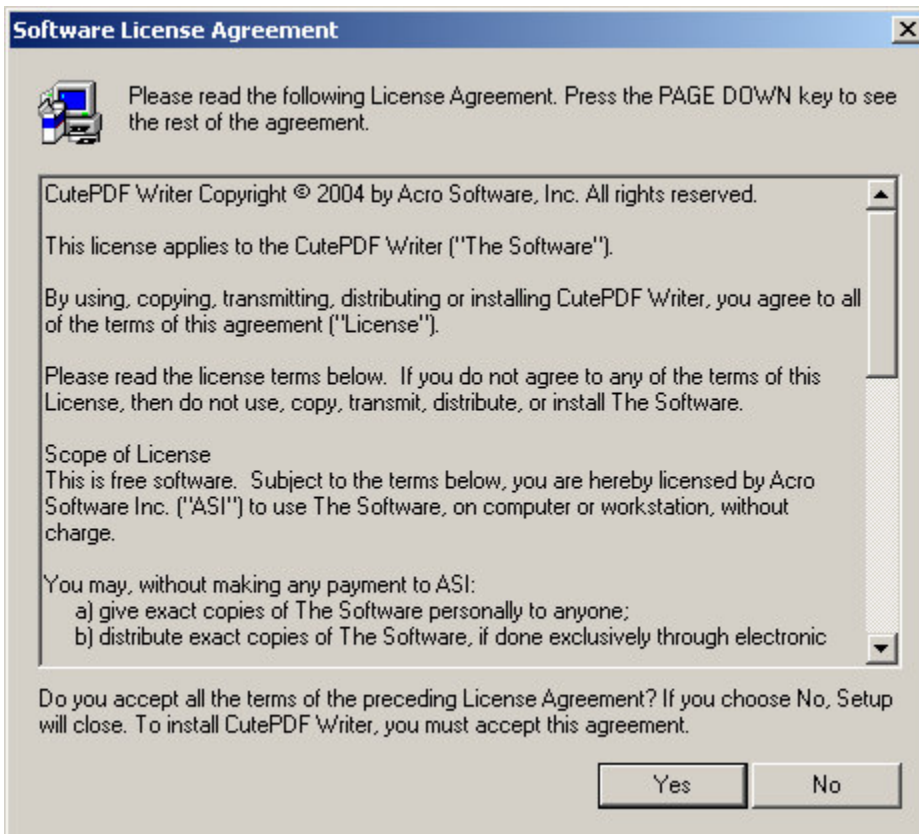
Software License Agreement

Please read the following License Agreement. Press the PAGE DOWN key to see the rest of the agreement.

CutePDF Writer Copyright © 2004 by Acro Software, Inc. All rights reserved.

This license applies to the CutePDF Writer ("The Software").

By using, copying, transmitting, distributing or installing CutePDF Writer, you agree to all of the terms of this agreement ("License").

Please read the license terms below. If you do not agree to any of the terms of this License, then do not use, copy, transmit, distribute, or install The Software.

Scope of License
This is free software. Subject to the terms below, you are hereby licensed by Acro Software Inc. ("ASI") to use The Software, on computer or workstation, without charge.

You may, without making any payment to ASI:
a) give exact copies of The Software personally to anyone;
b) distribute exact copies of The Software, if done exclusively through electronic

Do you accept all the terms of the preceding License Agreement? If you choose No, Setup will close. To install CutePDF Writer, you must accept this agreement.

Yes No